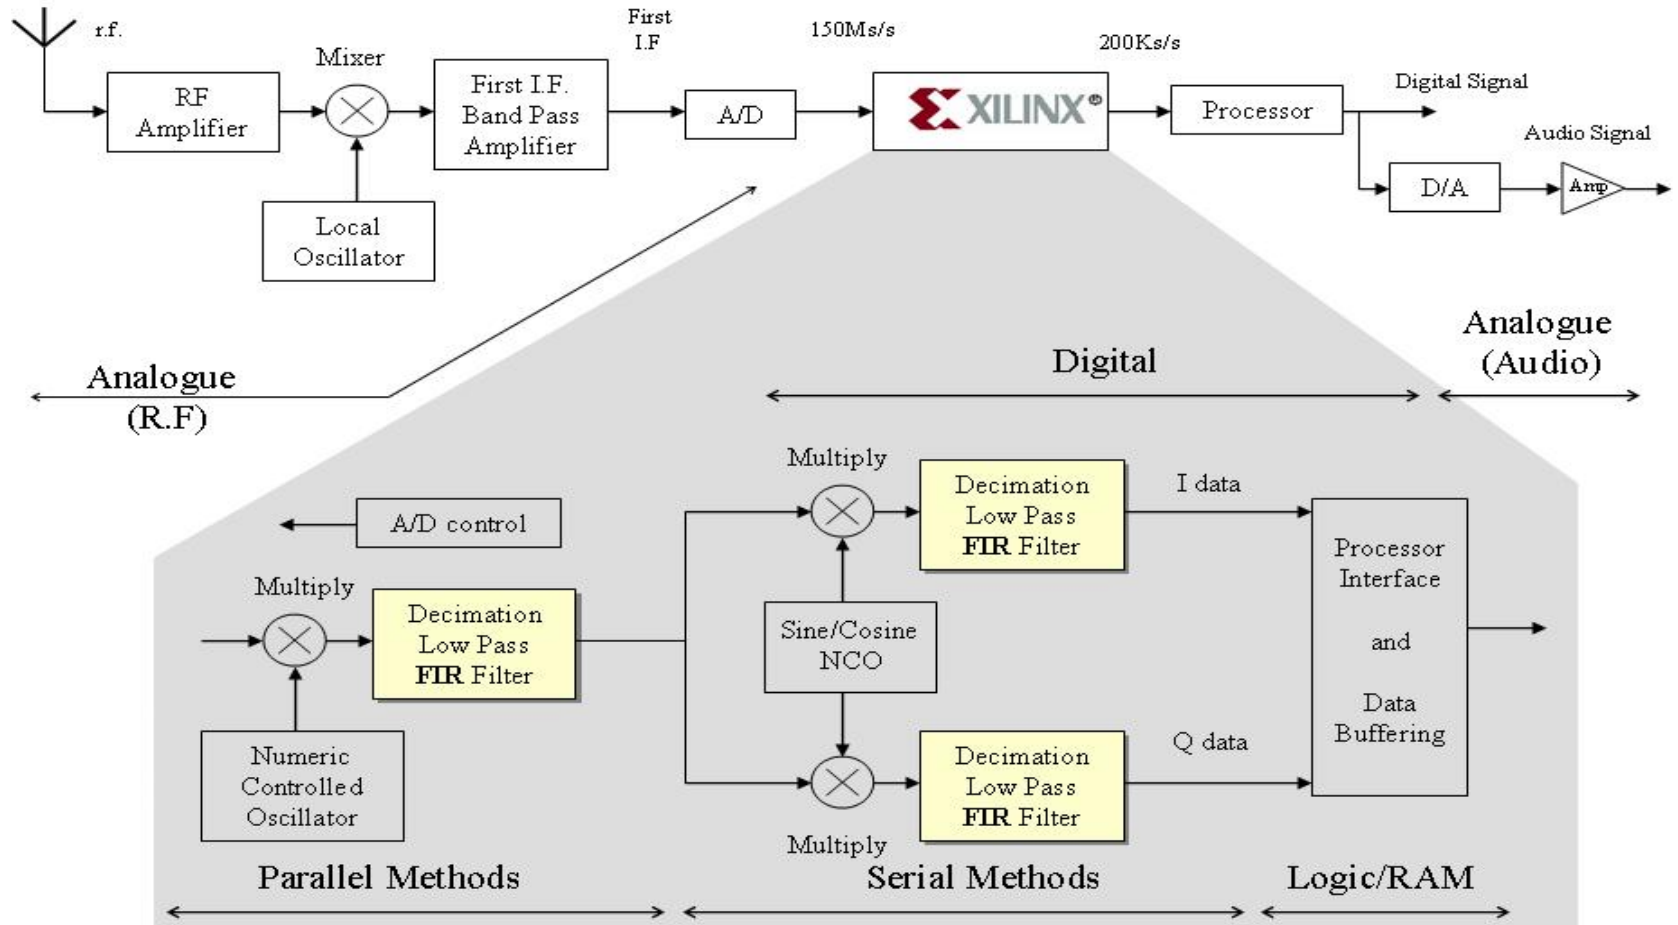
r.f.

RF Amplifier

Mixer

Local Oscillator

First I.F. Band Pass Amplifier

First I.F

A/D

150Ms/s

XILINX®

200Ks/s

Processor

Digital Signal

Audio Signal

D/A

Amp

Analogue (R.F)

Digital

Analogue (Audio)

A/D control

Multiply

Decimation Low Pass FIR Filter

Numeric Controlled Oscillator

Multiply

Decimation Low Pass FIR Filter

I data

Sine/Cosine NCO

Decimation Low Pass FIR Filter

Q data

Multiply

Processor Interface and Data Buffering

Parallel Methods

Serial Methods

Logic/RAM